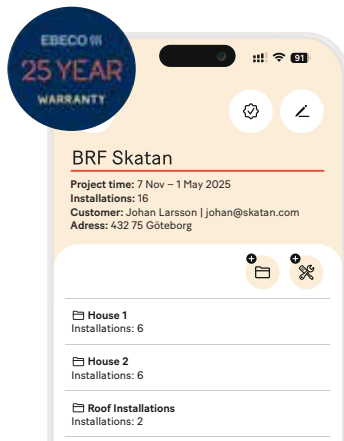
EBECO
25 YEAR
WARRANTY

91

BRF Skatan

Project time: 7 Nov – 1 May 2025
Installations: 16
Customer: Johan Larsson | johan@skatan.com
Adress: 432 75 Göteborg

House 1
Installations: 6

House 2
Installations: 6

Roof Installations
Installations: 2